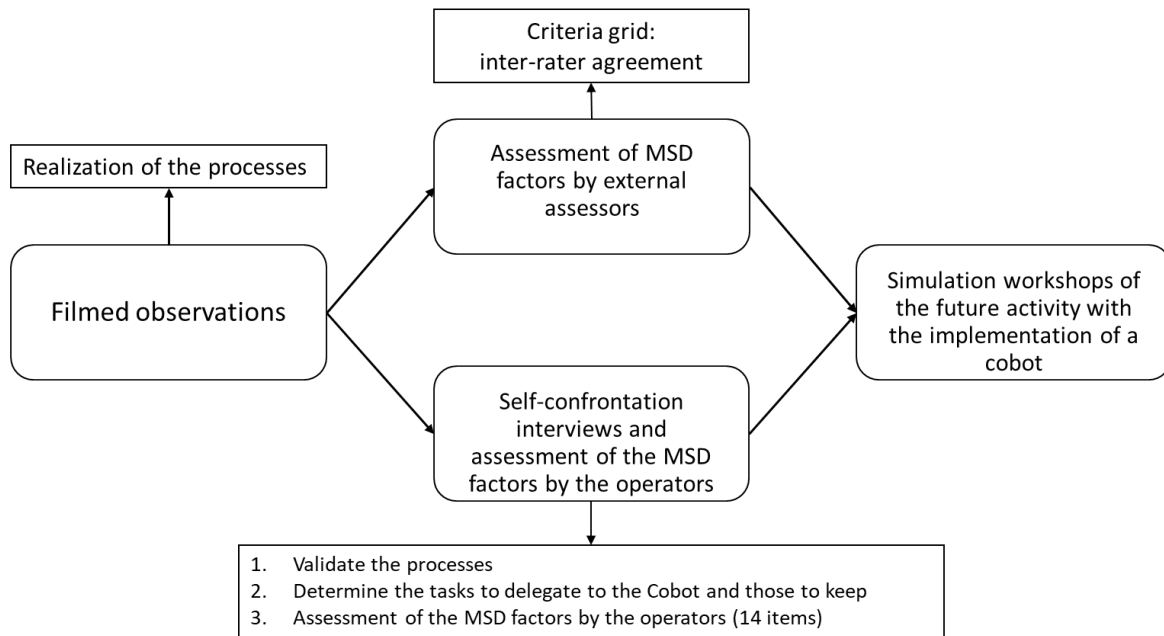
Criteria grid: inter-rater agreement

Realization of the processes

Assessment of MSD factors by external assessors

Filmed observations

Simulation workshops of the future activity with the implementation of a cobot

Self-confrontation interviews and assessment of the MSD factors by the operators

1. Validate the processes
2. Determine the tasks to delegate to the Cobot and those to keep
3. Assessment of the MSD factors by the operators (14 items)